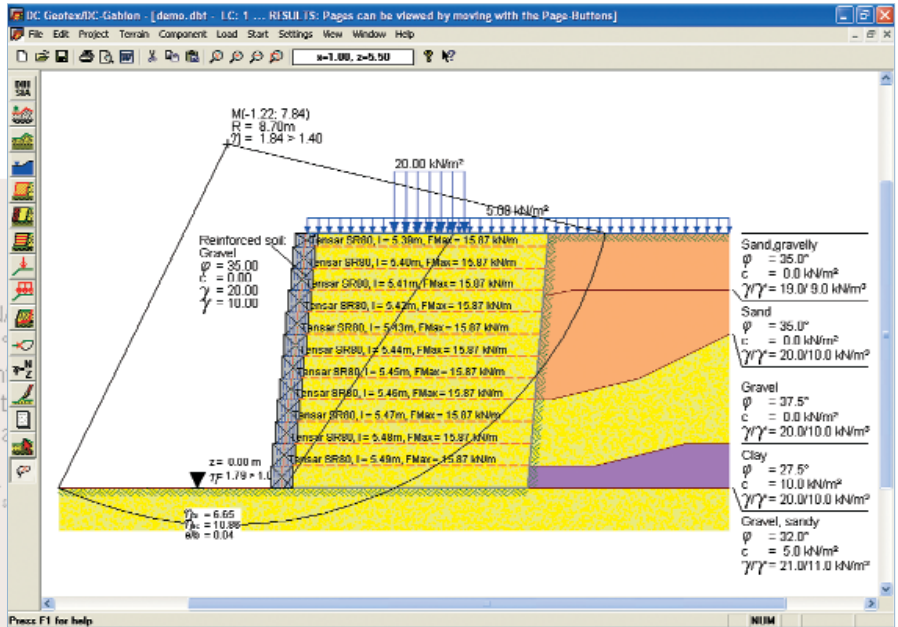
DC Geotex/DC-Gabion - [demo.dbt - LC: 1 ... RESULTS: Pages can be viewed by moving with the Page-Buttons]

File Edit Project Terrain Component Load Start Settings View Window Help

x=1.00, z=5.50

M(-1.22; 7.84)
R = 8.70m
$\eta$ = 1.84 > 1.40

20.00 kN/m²

5.00 kN/m²

Reinforced soil:
Gravel
$\varphi$ = 35.00
c = 0.00
$\gamma$ = 20.00
$\gamma'$ = 10.00

Tensar SR80, l = 5.39m, FMax = 15.87 kN/m
Tensar SR80, l = 5.40m, FMax = 15.87 kN/m
Tensar SR80, l = 5.41m, FMax = 15.87 kN/m
Tensar SR80, l = 5.42m, FMax = 15.87 kN/m
Tensar SR80, l = 5.43m, FMax = 15.87 kN/m
Tensar SR80, l = 5.44m, FMax = 15.87 kN/m
Tensar SR80, l = 5.45m, FMax = 15.87 kN/m
Tensar SR80, l = 5.46m, FMax = 15.87 kN/m
Tensar SR80, l = 5.47m, FMax = 15.87 kN/m
Tensar SR80, l = 5.48m, FMax = 15.87 kN/m
Tensar SR80, l = 5.49m, FMax = 15.87 kN/m

z = 0.00 m
$\eta_F$ = 1.79 > 1.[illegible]

$\eta_o$ = 6.65
$\eta_k$ = 10.88
e/b = 0.04

Sand,gravelly
$\varphi$ = 35.0°
c = 0.0 kN/m²
$\gamma/\gamma'$ = 19.0/ 9.0 kN/m³

Sand
$\varphi$ = 35.0°
c = 0.0 kN/m²
$\gamma/\gamma'$ = 20.0/10.0 kN/m³

Gravel
$\varphi$ = 37.5°
c = 0.0 kN/m²
$\gamma/\gamma'$ = 20.0/10.0 kN/m³

Clay
$\varphi$ = 27.5°
c = 10.0 kN/m²
$\gamma/\gamma'$ = 20.0/10.0 kN/m³

Gravel, sandy
$\varphi$ = 32.0°
c = 5.0 kN/m²
$\gamma/\gamma'$ = 21.0/11.0 kN/m³

Press F1 for help
NUM